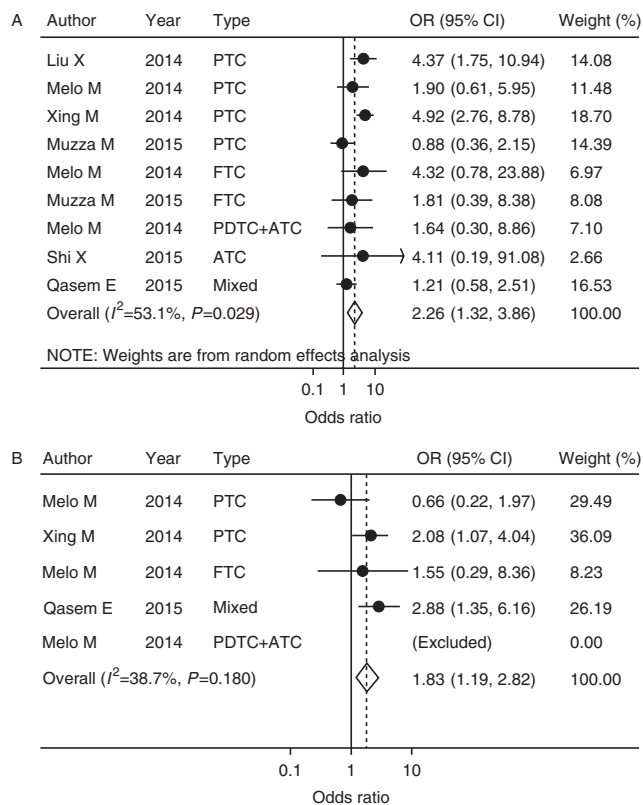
A

| Author | Year | Type | OR (95% CI) | Weight (%) |
|---|---|---|---|---|
| Liu X | 2014 | PTC | 4.37 (1.75, 10.94) | 14.08 |
| Melo M | 2014 | PTC | 1.90 (0.61, 5.95) | 11.48 |
| Xing M | 2014 | PTC | 4.92 (2.76, 8.78) | 18.70 |
| Muzza M | 2015 | PTC | 0.88 (0.36, 2.15) | 14.39 |
| Melo M | 2014 | FTC | 4.32 (0.78, 23.88) | 6.97 |
| Muzza M | 2015 | FTC | 1.81 (0.39, 8.38) | 8.08 |
| Melo M | 2014 | PDTC+ATC | 1.64 (0.30, 8.86) | 7.10 |
| Shi X | 2015 | ATC | 4.11 (0.19, 91.08) | 2.66 |
| Qasem E | 2015 | Mixed | 1.21 (0.58, 2.51) | 16.53 |
| Overall ($I^2$=53.1%, $P$=0.029) | | | 2.26 (1.32, 3.86) | 100.00 |

NOTE: Weights are from random effects analysis

0.1 1 10

Odds ratio

B

| Author | Year | Type | OR (95% CI) | Weight (%) |
|---|---|---|---|---|
| Melo M | 2014 | PTC | 0.66 (0.22, 1.97) | 29.49 |
| Xing M | 2014 | PTC | 2.08 (1.07, 4.04) | 36.09 |
| Melo M | 2014 | FTC | 1.55 (0.29, 8.36) | 8.23 |
| Qasem E | 2015 | Mixed | 2.88 (1.35, 6.16) | 26.19 |
| Melo M | 2014 | PDTC+ATC | (Excluded) | 0.00 |
| Overall ($I^2$=38.7%, $P$=0.180) | | | 1.83 (1.19, 2.82) | 100.00 |

0.1 1 10

Odds ratio